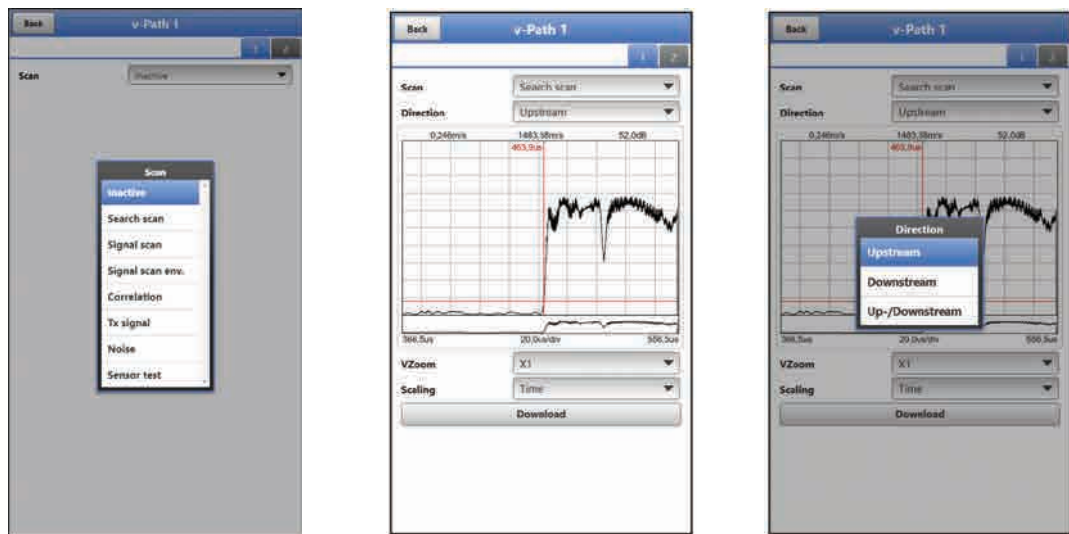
Back v-Path 1

1 2

Scan Inactive

Scan

Inactive

Search scan

Signal scan

Signal scan env.

Correlation

Tx signal

Noise

Sensor test

Back v-Path 1

1 2

Scan Search scan

Direction Upstream

0,246m/s 1483,18m/s 52,0dB

463,9us

366,5us 20,0us/div 566,5us

VZoom X1

Scaling Time

Download

Back v-Path 1

1 2

Scan Search scan

Direction Upstream

0,246m/s 1483,18m/s 52,0dB

463,9us

Direction

Upstream

Downstream

Up-/Downstream

366,5us 20,0us/div 566,5us

VZoom X1

Scaling Time

Download